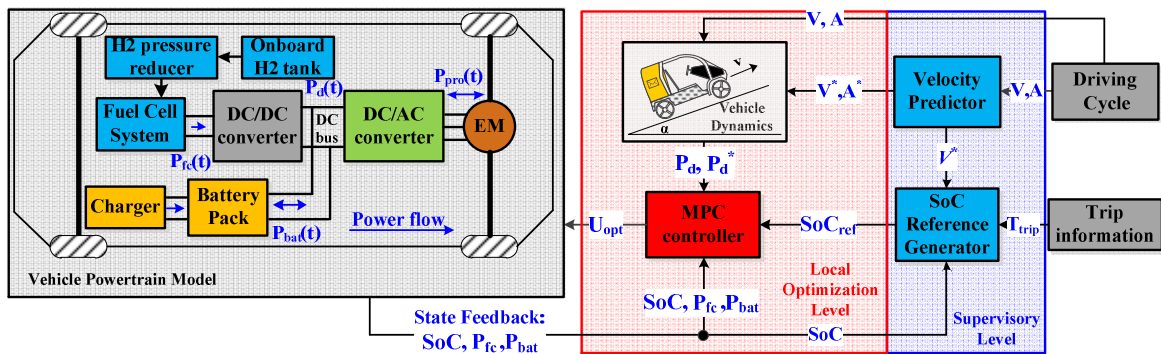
H2 pressure reducer

Onboard H2 tank

Fuel Cell System

DC/DC converter

DC bus

DC/AC converter

EM

$P_d(t)$

$P_{pro}(t)$

$P_{fc}(t)$

Charger

Battery Pack

$P_{bat}(t)$

Power flow

Vehicle Powertrain Model

V, A

v

Vehicle Dynamics

α

$V^*, A^*$

$P_d, P_d^*$

MPC controller

$U_{opt}$

$SoC_{ref}$

SoC, $P_{fc}$ ,$P_{bat}$

Local Optimization Level

Velocity Predictor

V,A

Driving Cycle

$V^*$

SoC Reference Generator

$T_{trip}$

Trip information

Supervisory Level

SoC

State Feedback: SoC, $P_{fc}$ ,$P_{bat}$